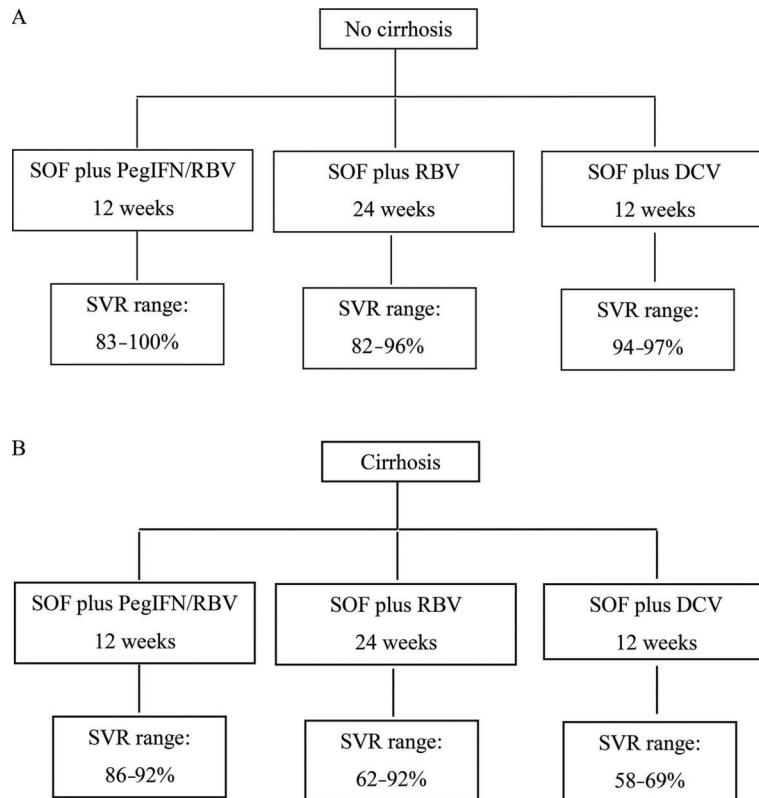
A

No cirrhosis

SOF plus PegIFN/RBV
12 weeks

SVR range:
83-100%

SOF plus RBV
24 weeks

SVR range:
82-96%

SOF plus DCV
12 weeks

SVR range:
94-97%

B

Cirrhosis

SOF plus PegIFN/RBV
12 weeks

SVR range:
86-92%

SOF plus RBV
24 weeks

SVR range:
62-92%

SOF plus DCV
12 weeks

SVR range:
58-69%